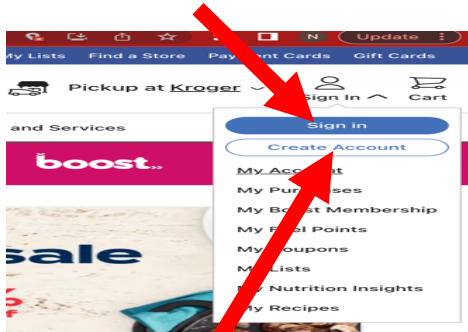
N Update

My Lists Find a Store Pay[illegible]ent Cards Gift Cards

Pickup at Kroger Sign In Cart

and Services

boost

sale

Sign In

Create Account

My Acco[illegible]

My Pur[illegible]ses

My Boost Membership

My F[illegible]el Points

My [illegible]oupons

M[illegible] Lists

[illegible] Nutrition Insights

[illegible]y Recipes